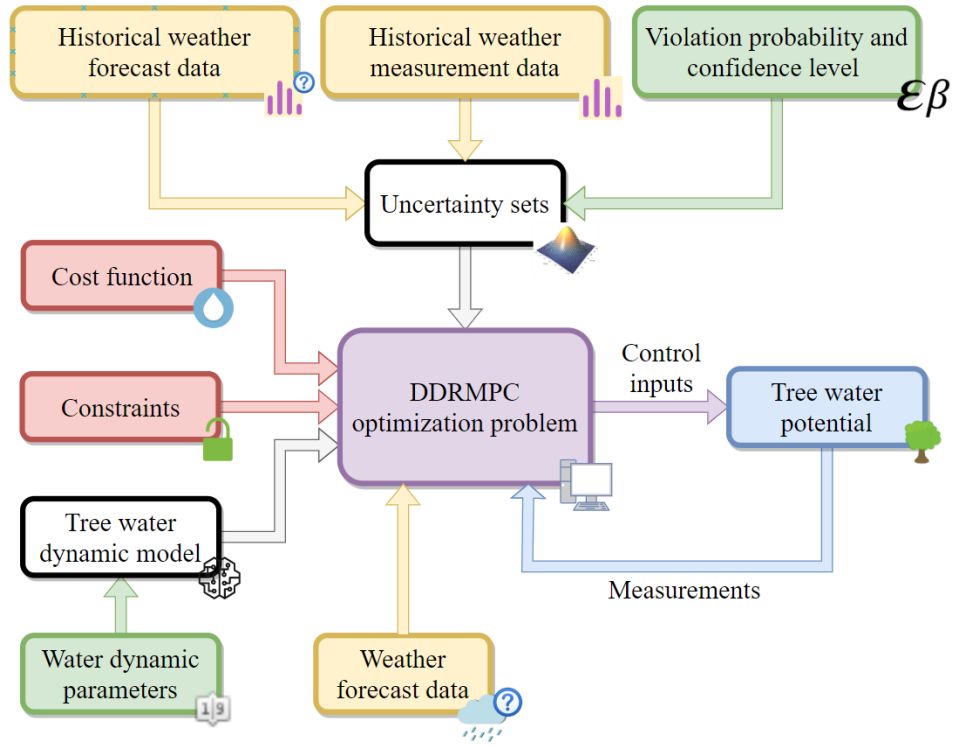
Historical weather forecast data

Historical weather measurement data

Violation probability and confidence level

$\varepsilon\beta$

Uncertainty sets

Cost function

Constraints

Tree water dynamic model

Water dynamic parameters

DDRMPC optimization problem

Control inputs

Tree water potential

Measurements

Weather forecast data

1 9